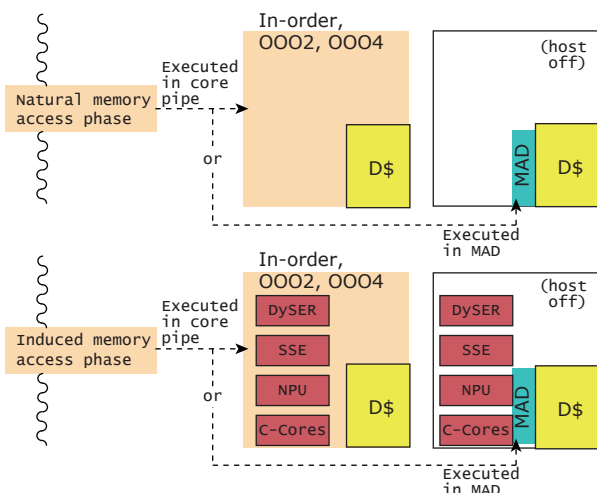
In-order,
OOO2, OOO4

(host off)

Natural memory access phase

Executed in core pipe

or

D$

MAD

D$

Executed in MAD

In-order,
OOO2, OOO4

(host off)

Induced memory access phase

Executed in core pipe

DySER

SSE

NPU

C-Cores

or

D$

DySER

SSE

NPU

C-Cores

MAD

D$

Executed in MAD